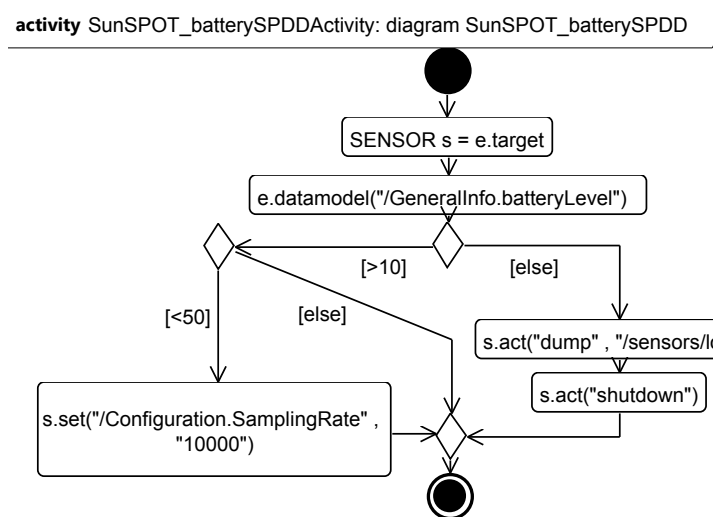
**activity** SunSPOT_batterySPDDActivity: diagram SunSPOT_batterySPDD

SENSOR s = e.target

e.datamodel("/GeneralInfo.batteryLevel")

[>10]

[else]

[<50]

[else]

s.act("dump" , "/sensors/l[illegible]

s.act("shutdown")

s.set("/Configuration.SamplingRate" , "10000")